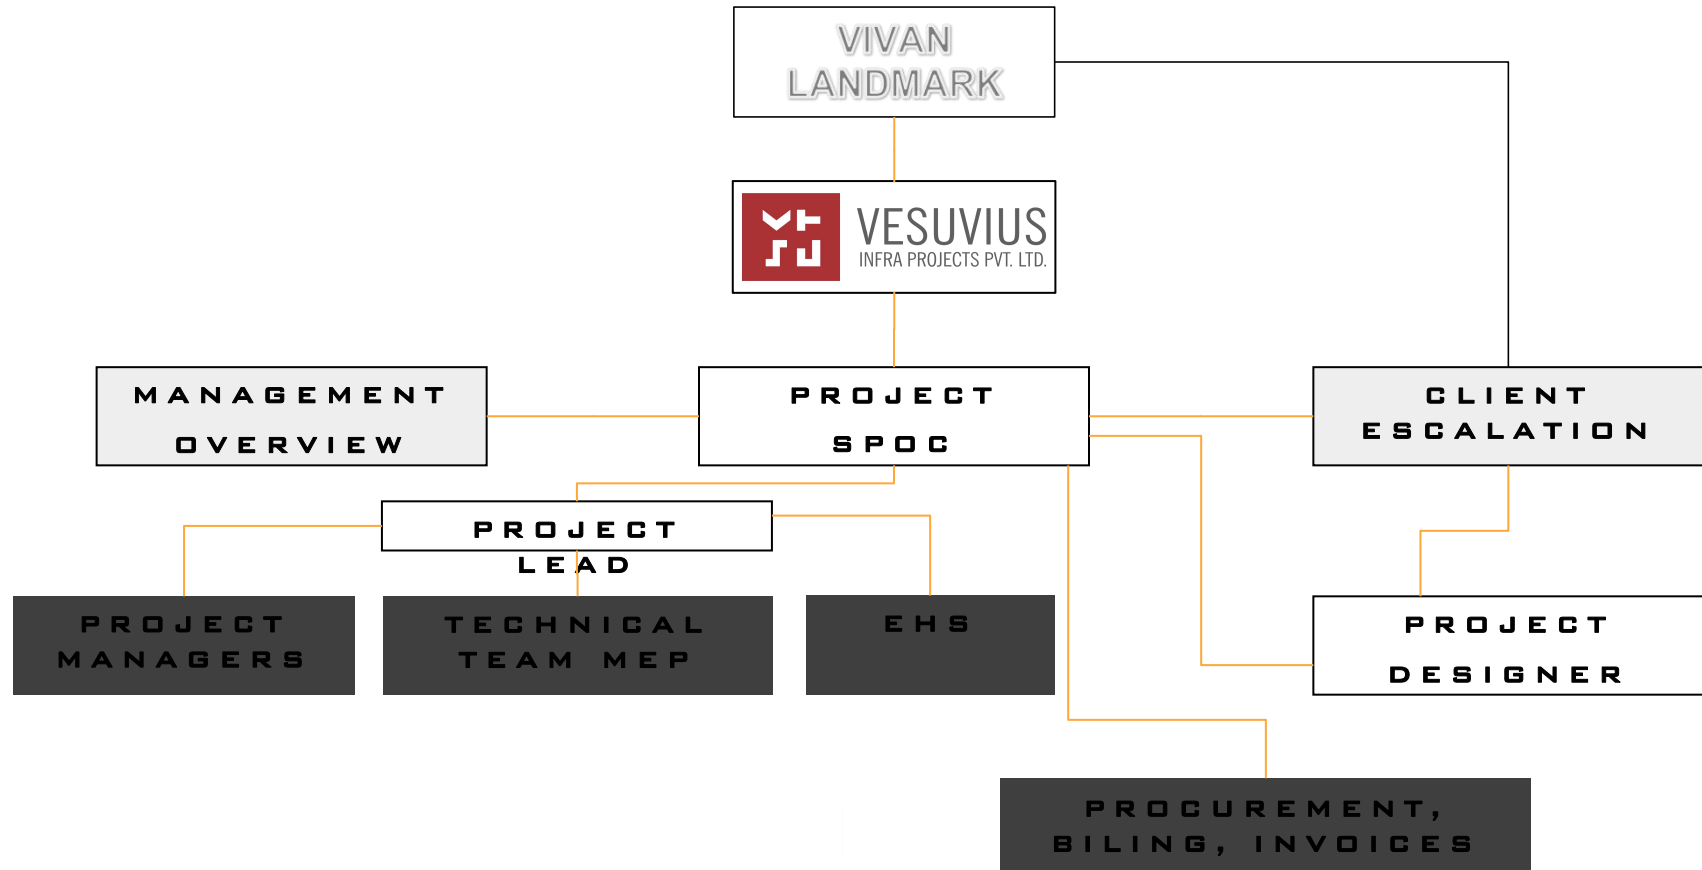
VIVAN LANDMARK

VESUVIUS
INFRA PROJECTS PVT. LTD.

MANAGEMENT OVERVIEW

PROJECT SPOC

CLIENT ESCALATION

PROJECT LEAD

PROJECT MANAGERS

TECHNICAL TEAM MEP

EHS

PROJECT DESIGNER

PROCUREMENT, BILING, INVOICES